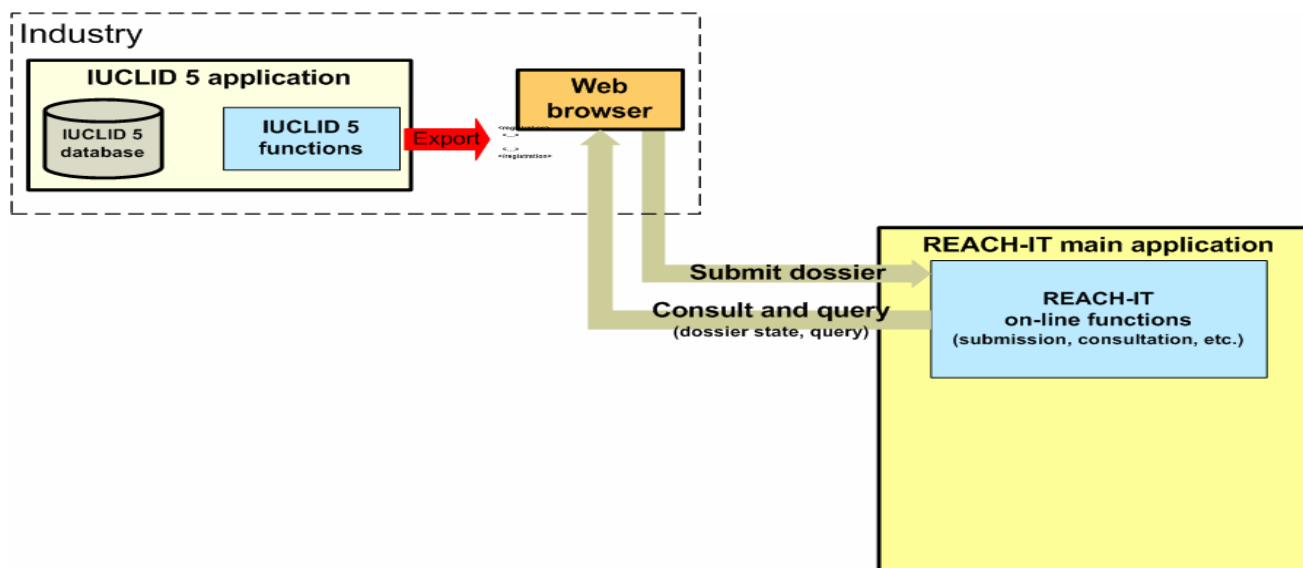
Industry

IUCLID 5 application

IUCLID 5 database

IUCLID 5 functions

Export

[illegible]
<...>
</registration>

Web browser

REACH-IT main application

Submit dossier

Consult and query
(dossier state, query)

REACH-IT
on-line functions
(submission, consultation, etc.)